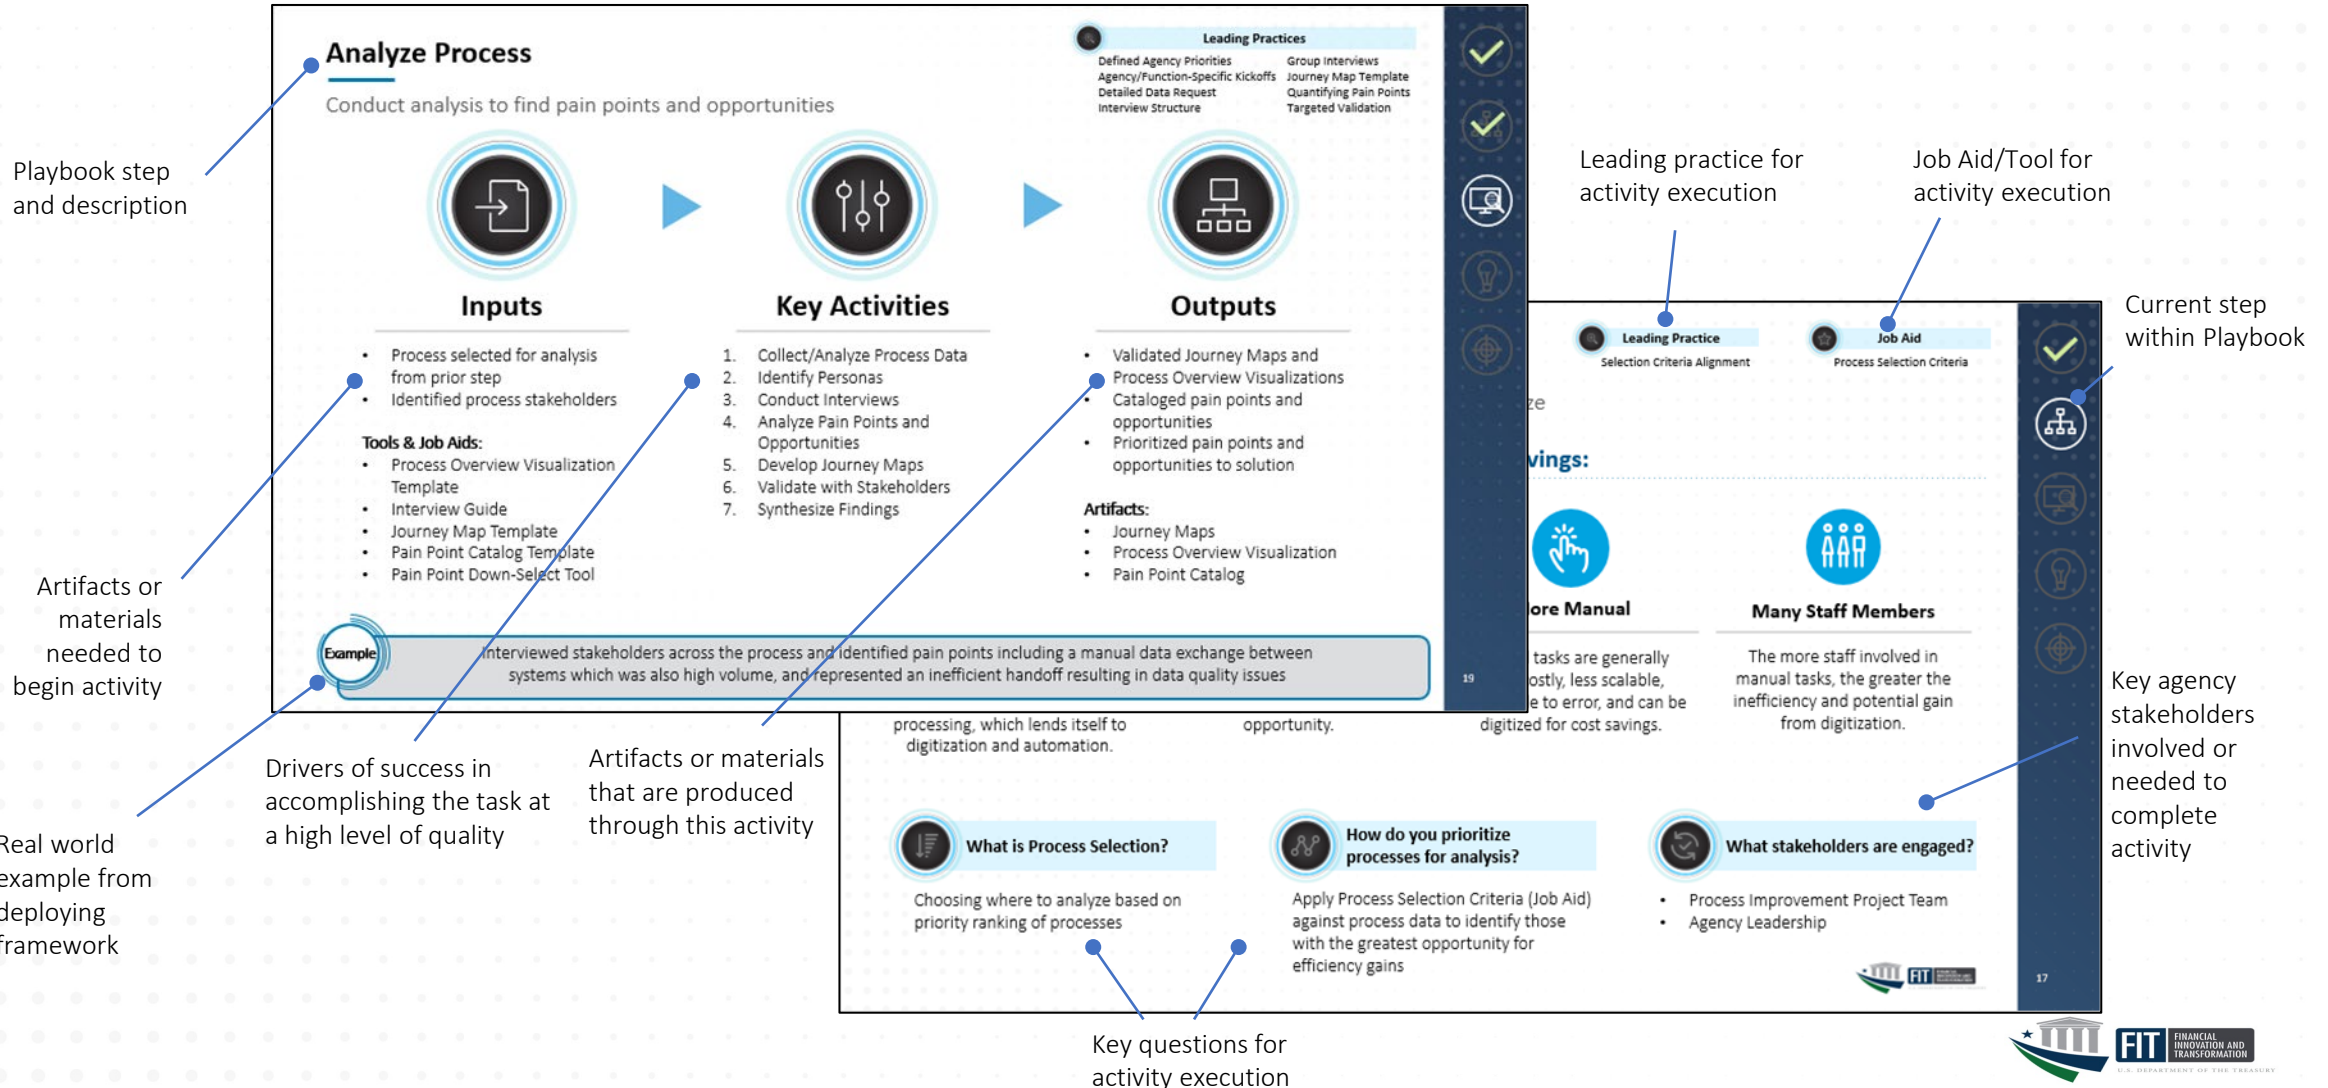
Analyze Process

Conduct analysis to find pain points and opportunities

Leading Practices

Defined Agency Priorities
Agency/Function-Specific Kickoffs
Detailed Data Request
Interview Structure

Group Interviews
Journey Map Template
Quantifying Pain Points
Targeted Validation

Inputs

- Process selected for analysis from prior step
- Identified process stakeholders

Tools & Job Aids:
- Process Overview Visualization Template
- Interview Guide
- Journey Map Template
- Pain Point Catalog Template
- Pain Point Down-Select Tool

Key Activities

1. Collect/Analyze Process Data
2. Identify Personas
3. Conduct Interviews
4. Analyze Pain Points and Opportunities
5. Develop Journey Maps
6. Validate with Stakeholders
7. Synthesize Findings

Outputs

- Validated Journey Maps and Process Overview Visualizations
- Cataloged pain points and opportunities
- Prioritized pain points and opportunities to solution

Artifacts:
- Journey Maps
- Process Overview Visualization
- Pain Point Catalog

Example

Interviewed stakeholders across the process and identified pain points including a manual data exchange between systems which was also high volume, and represented an inefficient handoff resulting in data quality issues

19

Playbook step and description

Artifacts or materials needed to begin activity

Real world example from deploying framework

Drivers of success in accomplishing the task at a high level of quality

Artifacts or materials that are produced through this activity

Leading practice for activity execution

Job Aid/Tool for activity execution

Current step within Playbook

Leading Practice
Selection Criteria Alignment

Job Aid
Process Selection Criteria

ze

vings:

ore Manual

tasks are generally ostly, less scalable, e to error, and can be digitized for cost savings.

Many Staff Members

The more staff involved in manual tasks, the greater the inefficiency and potential gain from digitization.

processing, which lends itself to digitization and automation.

opportunity.

What is Process Selection?

Choosing where to analyze based on priority ranking of processes

How do you prioritize processes for analysis?

Apply Process Selection Criteria (Job Aid) against process data to identify those with the greatest opportunity for efficiency gains

What stakeholders are engaged?

- Process Improvement Project Team
- Agency Leadership

17

Key agency stakeholders involved or needed to complete activity

Key questions for activity execution

FIT FINANCIAL INNOVATION AND TRANSFORMATION
U.S. DEPARTMENT OF THE TREASURY